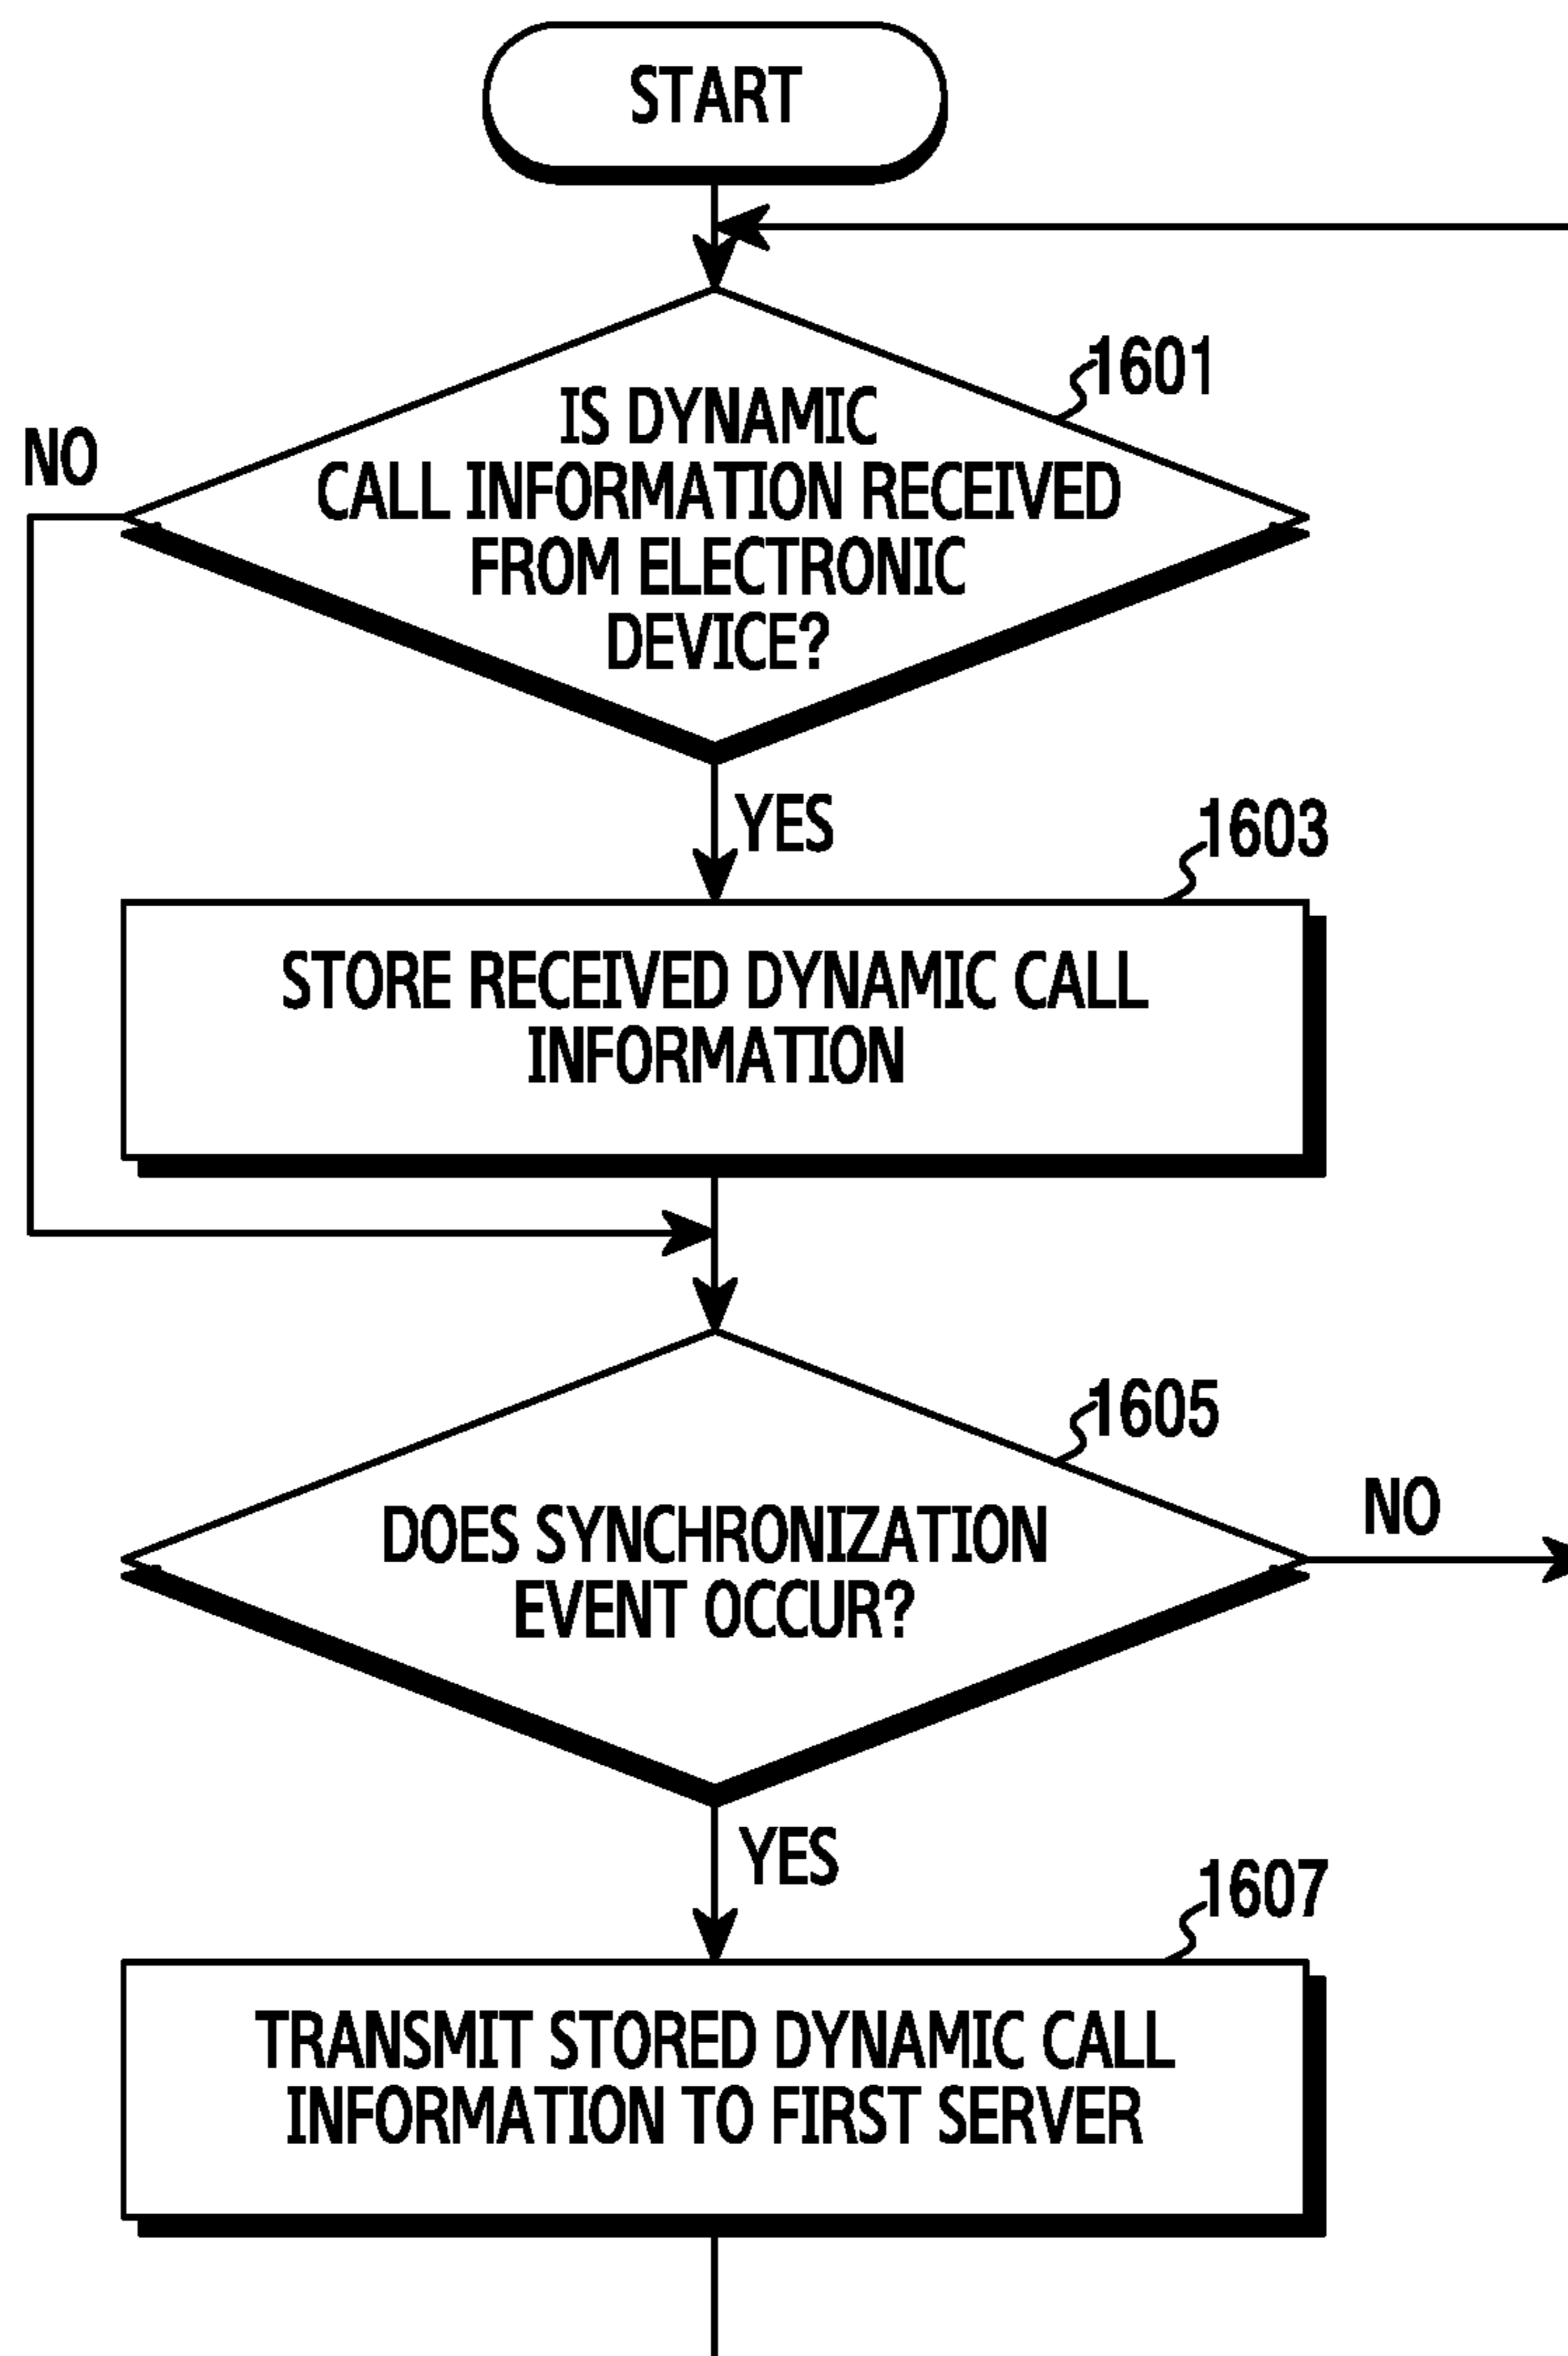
START

1601

IS DYNAMIC CALL INFORMATION RECEIVED FROM ELECTRONIC DEVICE?

NO

YES

1603

STORE RECEIVED DYNAMIC CALL INFORMATION

1605

DOES SYNCHRONIZATION EVENT OCCUR?

NO

YES

1607

TRANSMIT STORED DYNAMIC CALL INFORMATION TO FIRST SERVER